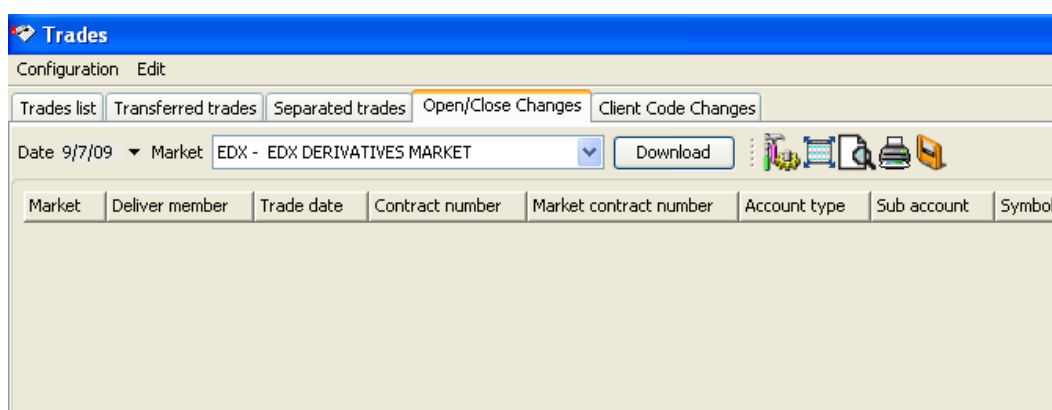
Trades

Configuration Edit

Trades list | Transferred trades | Separated trades | Open/Close Changes | Client Code Changes

Date 9/7/09 ▾ Market EDX - EDX DERIVATIVES MARKET

Download

| Market | Deliver member | Trade date | Contract number | Market contract number | Account type | Sub account | Symbol |
|---|---|---|---|---|---|---|---|